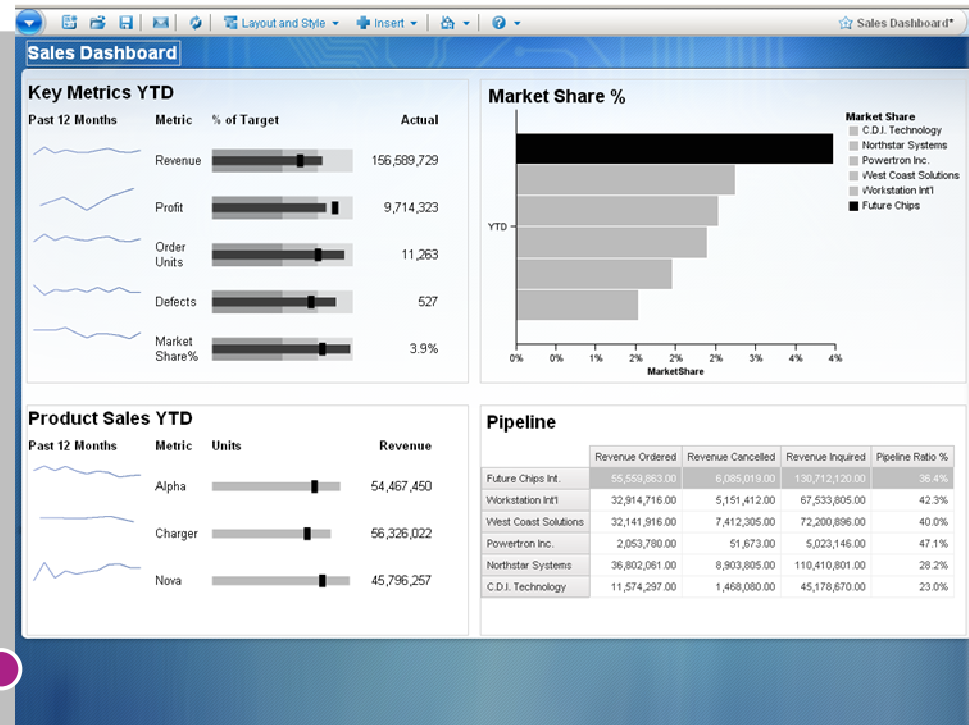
Layout and Style Insert

Sales Dashboard*

Sales Dashboard

Key Metrics YTD

| Past 12 Months | Metric | % of Target | Actual |
|---|---|---|---|
| | Revenue | | 156,589,729 |
| | Profit | | 9,714,323 |
| | Order Units | | 11,263 |
| | Defects | | 527 |
| | Market Share% | | 3.9% |

Market Share %

Market Share
C.D.I. Technology
Northstar Systems
Powertron Inc.
West Coast Solutions
Workstation Int'l
Future Chips

YTD

0% 0% 1% 2% 2% 2% 3% 4% 4%

MarketShare

Product Sales YTD

| Past 12 Months | Metric | Units | Revenue |
|---|---|---|---|
| | Alpha | | 54,467,450 |
| | Charger | | 56,326,022 |
| | Nova | | 45,796,257 |

Pipeline

| | Revenue Ordered | Revenue Cancelled | Revenue Inquired | Pipeline Ratio % |
|---|---|---|---|---|
| Future Chips Int. | 55,559,863.00 | 6,085,019.00 | 130,712,120.00 | 36.4% |
| Workstation Int'l | 32,914,716.00 | 5,151,412.00 | 67,533,805.00 | 42.3% |
| West Coast Solutions | 32,141,916.00 | 7,412,305.00 | 72,200,896.00 | 40.0% |
| Powertron Inc. | 2,053,780.00 | 51,673.00 | 5,023,146.00 | 47.1% |
| Northstar Systems | 36,802,061.00 | 8,903,805.00 | 110,410,801.00 | 28.2% |
| C.D.I. Technology | 11,574,297.00 | 1,468,080.00 | 45,178,670.00 | 23.0% |